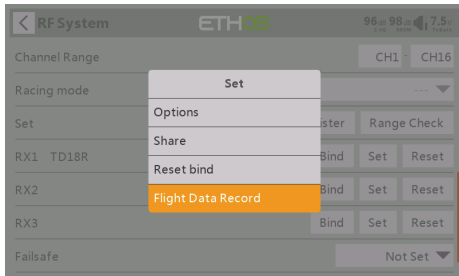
RF System ETHOS 96 98 7.5

Channel Range CH1 CH16

Racing mode ---

Set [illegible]ister Range Check

RX1 TD18R Bind Set Reset

RX2 Bind Set Reset

RX3 Bind Set Reset

Failsafe Not Set

Set

Options

Share

Reset bind

Flight Data Record